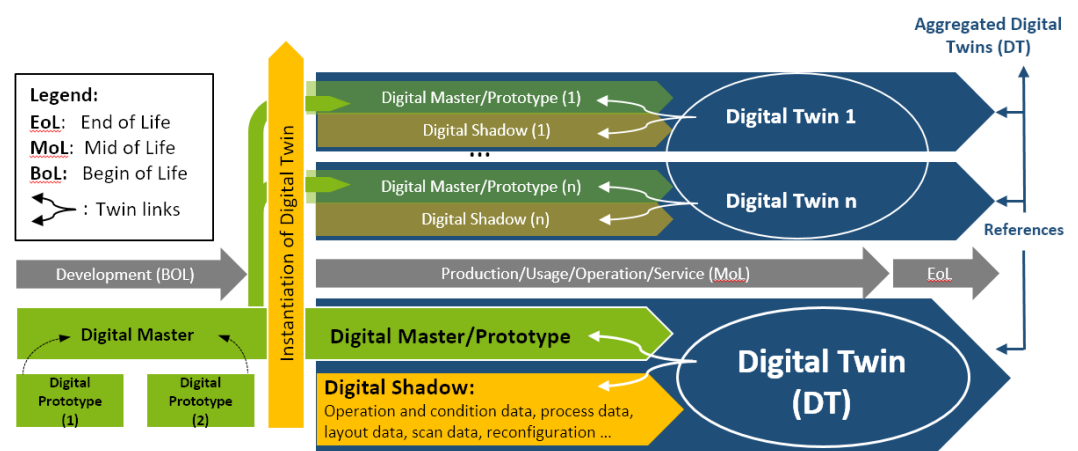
Aggregated Digital Twins (DT)

Legend:
EoL: End of Life
MoL: Mid of Life
BoL: Begin of Life
: Twin links

Instantiation of Digital Twin

Digital Master/Prototype (1)
Digital Shadow (1)
Digital Twin 1

...

Digital Master/Prototype (n)
Digital Shadow (n)
Digital Twin n

References

Development (BOL)
Production/Usage/Operation/Service (MoL)
EoL

Digital Master
Digital Prototype (1)
Digital Prototype (2)

Digital Master/Prototype
Digital Shadow:
Operation and condition data, process data, layout data, scan data, reconfiguration ...

Digital Twin (DT)